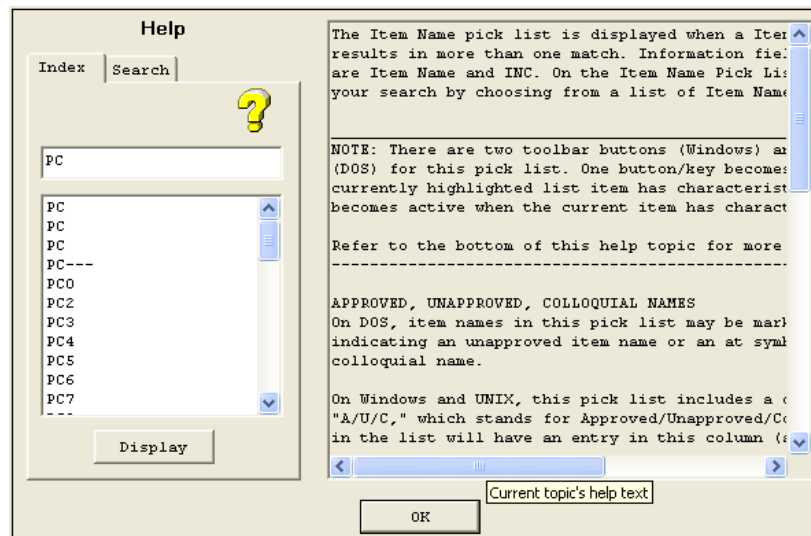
Help

Index | Search

?

PC

PC
PC
PC
PC---
PC0
PC2
PC3
PC4
PC5
PC6
PC7

Display

The Item Name pick list is displayed when a Iter
results in more than one match. Information fiel
are Item Name and INC. On the Item Name Pick Lis
your search by choosing from a list of Item Name

NOTE: There are two toolbar buttons (Windows) ar
(DOS) for this pick list. One button/key becomes
currently highlighted list item has characterist
becomes active when the current item has charact

Refer to the bottom of this help topic for more
------------------------------------------------

APPROVED, UNAPPROVED, COLLOQUIAL NAMES
On DOS, item names in this pick list may be mark
indicating an unapproved item name or an at symb
colloquial name.

On Windows and UNIX, this pick list includes a c
"A/U/C," which stands for Approved/Unapproved/Co
in the list will have an entry in this column (a

Current topic's help text

OK